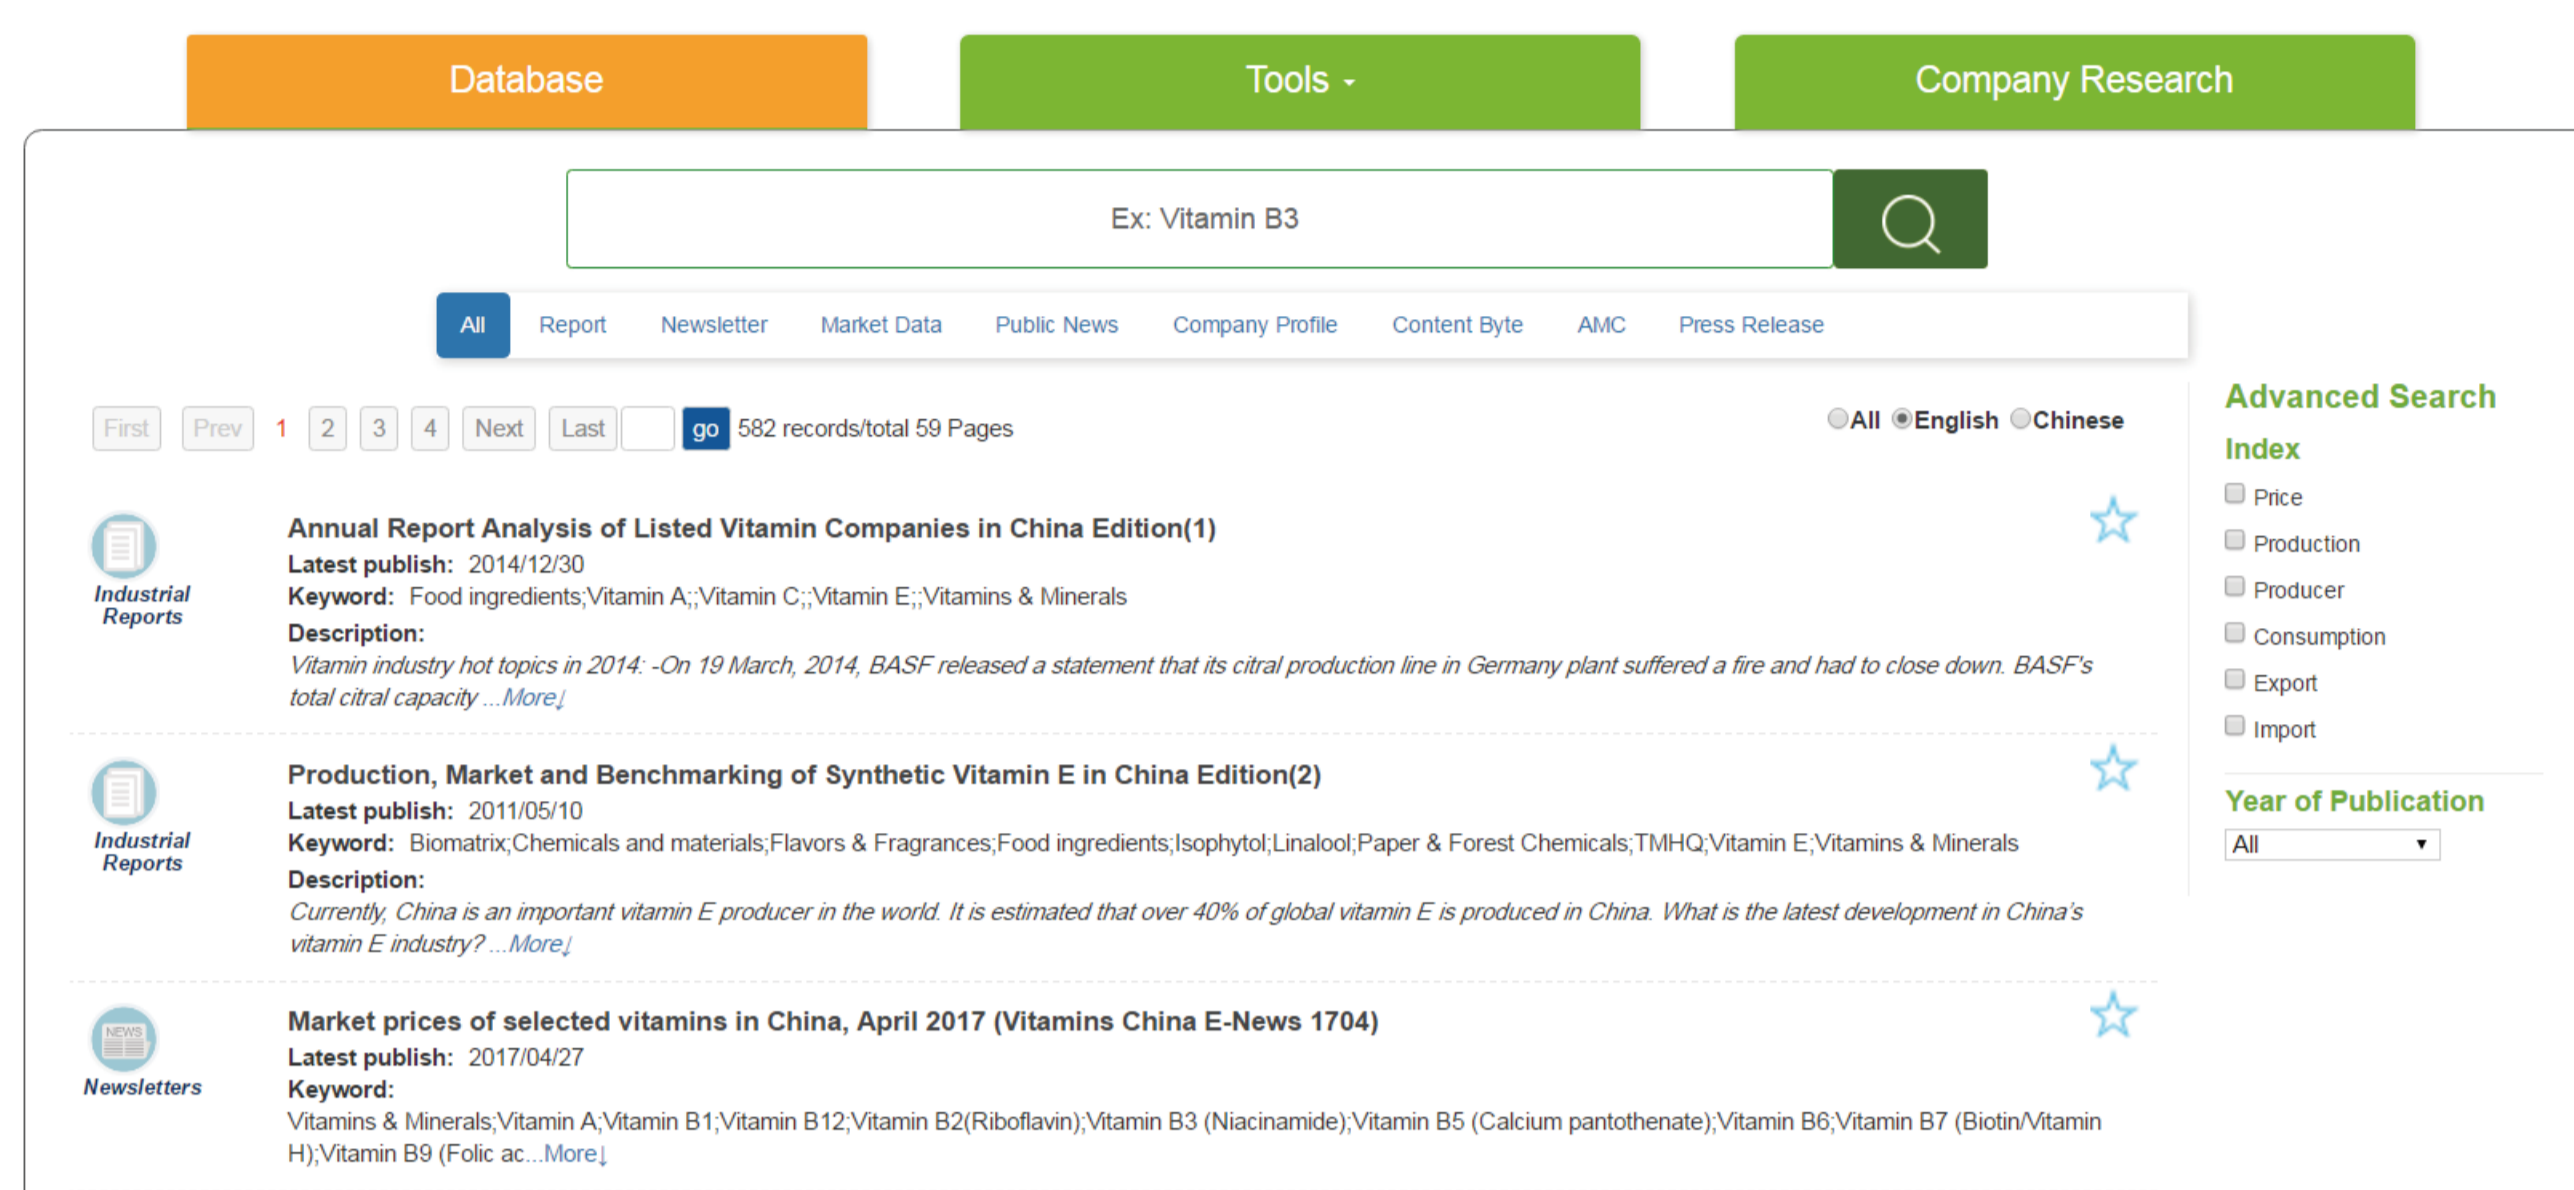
Database

Tools

Company Research

Ex: Vitamin B3

All Report Newsletter Market Data Public News Company Profile Content Byte AMC Press Release

First Prev 1 2 3 4 Next Last go 582 records/total 59 Pages

All English Chinese

Industrial Reports

Annual Report Analysis of Listed Vitamin Companies in China Edition(1)

Latest publish: 2014/12/30

Keyword: Food ingredients;Vitamin A;;Vitamin C;;Vitamin E;;Vitamins & Minerals

Description:

Vitamin industry hot topics in 2014: -On 19 March, 2014, BASF released a statement that its citral production line in Germany plant suffered a fire and had to close down. BASF's total citral capacity ...More↓

Industrial Reports

Production, Market and Benchmarking of Synthetic Vitamin E in China Edition(2)

Latest publish: 2011/05/10

Keyword: Biomatrix;Chemicals and materials;Flavors & Fragrances;Food ingredients;Isophytol;Linalool;Paper & Forest Chemicals;TMHQ;Vitamin E;Vitamins & Minerals

Description:

Currently, China is an important vitamin E producer in the world. It is estimated that over 40% of global vitamin E is produced in China. What is the latest development in China's vitamin E industry? ...More↓

NEWS

Newsletters

Market prices of selected vitamins in China, April 2017 (Vitamins China E-News 1704)

Latest publish: 2017/04/27

Keyword:

Vitamins & Minerals;Vitamin A;Vitamin B1;Vitamin B12;Vitamin B2(Riboflavin);Vitamin B3 (Niacinamide);Vitamin B5 (Calcium pantothenate);Vitamin B6;Vitamin B7 (Biotin/Vitamin H);Vitamin B9 (Folic ac...More↓

Advanced Search

Index

Price

Production

Producer

Consumption

Export

Import

Year of Publication

All